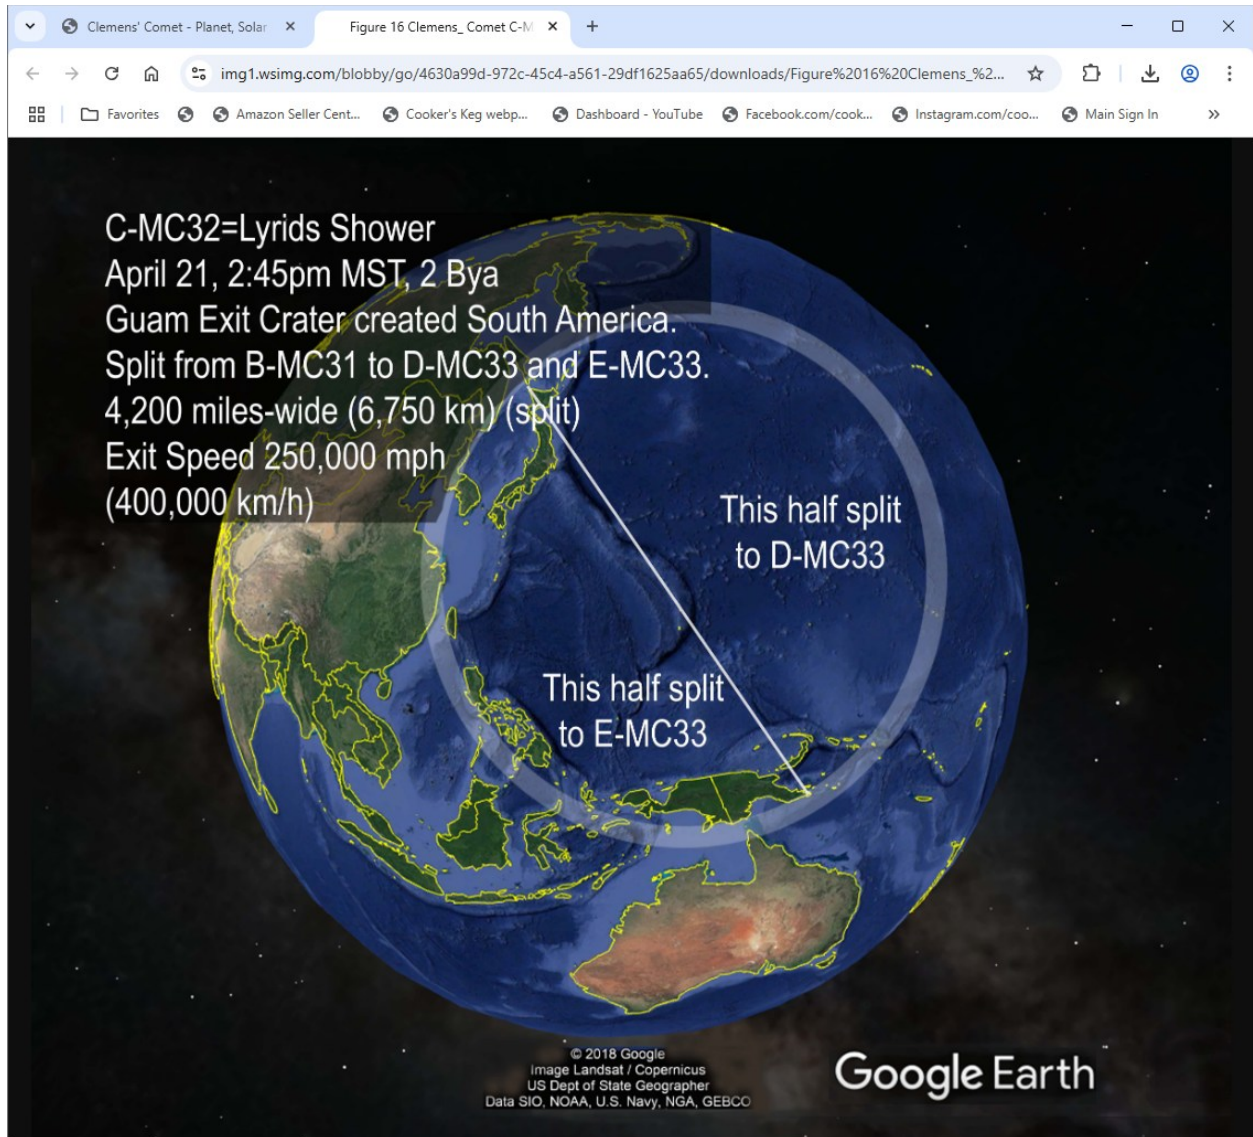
Clemens' Comet - Planet, Solar ×
Figure 16 Clemens_ Comet C-M ×
+

img1.wsimg.com/blobby/go/4630a99d-972c-45c4-a561-29df1625aa65/downloads/Figure%2016%20Clemens_%2...

Favorites
Amazon Seller Cent...
Cooker's Keg webp...
Dashboard - YouTube
Facebook.com/cook...
Instagram.com/coo...
Main Sign In
»

C-MC32=Lyrids Shower
April 21, 2:45pm MST, 2 Bya
Guam Exit Crater created South America.
Split from B-MC31 to D-MC33 and E-MC33.
4,200 miles-wide (6,750 km) (split)
Exit Speed 250,000 mph
(400,000 km/h)

This half split
to D-MC33

This half split
to E-MC33

© 2018 Google
Image Landsat / Copernicus
US Dept of State Geographer
Data SIO, NOAA, U.S. Navy, NGA, GEBCO

Google Earth